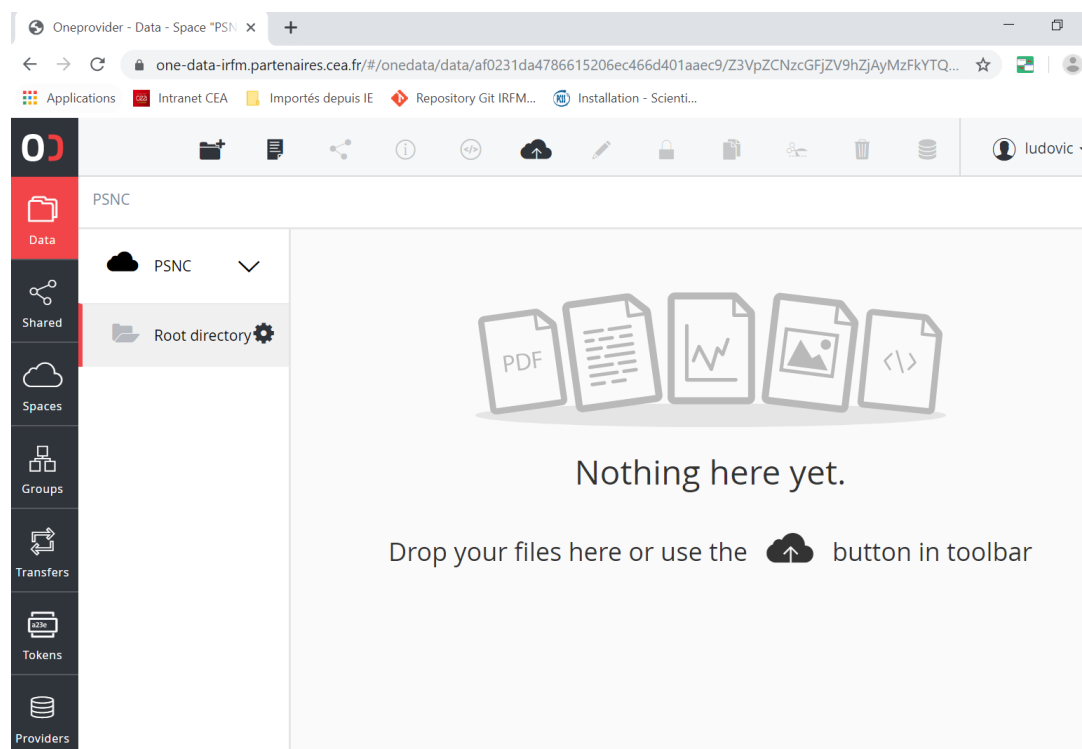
Oneprovider - Data - Space "PSN ×

one-data-irfm.partenaires.cea.fr/#/onedata/data/af0231da4786615206ec466d401aaec9/Z3VpZCNzcGFjZV9hZjAyMzFkYTQ...

Applications   Intranet CEA   Importés depuis IE   Repository Git IRFM...   Installation - Scienti...

ludovic

Data

Shared

Spaces

Groups

Transfers

a23e
Tokens

Providers

PSNC

PSNC

Root directory

PDF

Nothing here yet.

Drop your files here or use the button in toolbar